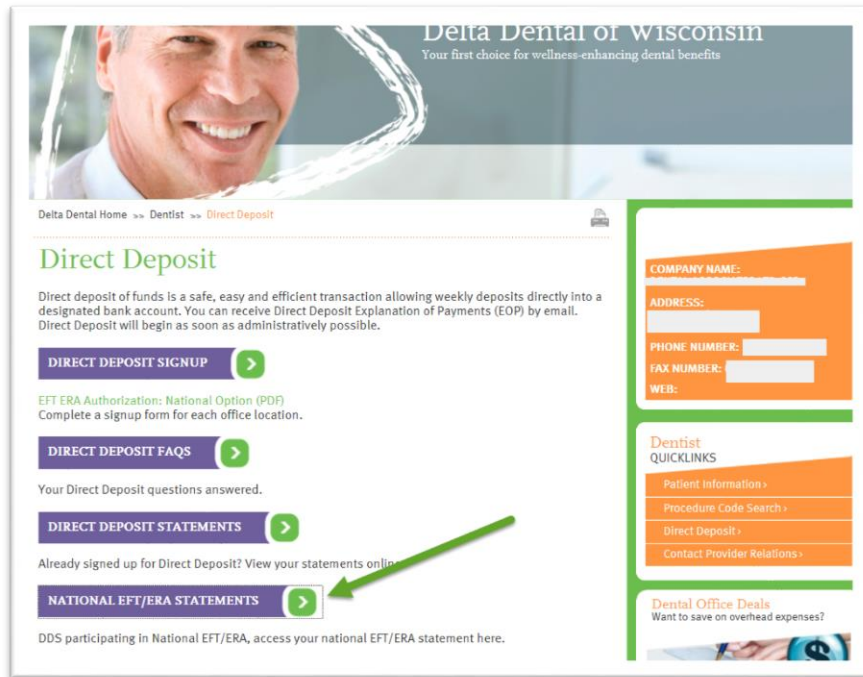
Delta Dental of Wisconsin
Your first choice for wellness-enhancing dental benefits

Delta Dental Home >> Dentist >> Direct Deposit

Direct Deposit

Direct deposit of funds is a safe, easy and efficient transaction allowing weekly deposits directly into a designated bank account. You can receive Direct Deposit Explanation of Payments (EOP) by email. Direct Deposit will begin as soon as administratively possible.

DIRECT DEPOSIT SIGNUP

EFT ERA Authorization: National Option (PDF)
Complete a signup form for each office location.

DIRECT DEPOSIT FAQS

Your Direct Deposit questions answered.

DIRECT DEPOSIT STATEMENTS

Already signed up for Direct Deposit? View your statements onlin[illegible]

NATIONAL EFT/ERA STATEMENTS

DDS participating in National EFT/ERA, access your national EFT/ERA statement here.

COMPANY NAME: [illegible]
ADDRESS:
PHONE NUMBER:
FAX NUMBER:
WEB:

Dentist
QUICKLINKS
Patient Information ›
Procedure Code Search ›
Direct Deposit ›
Contact Provider Relations ›

Dental Office Deals
Want to save on overhead expenses?